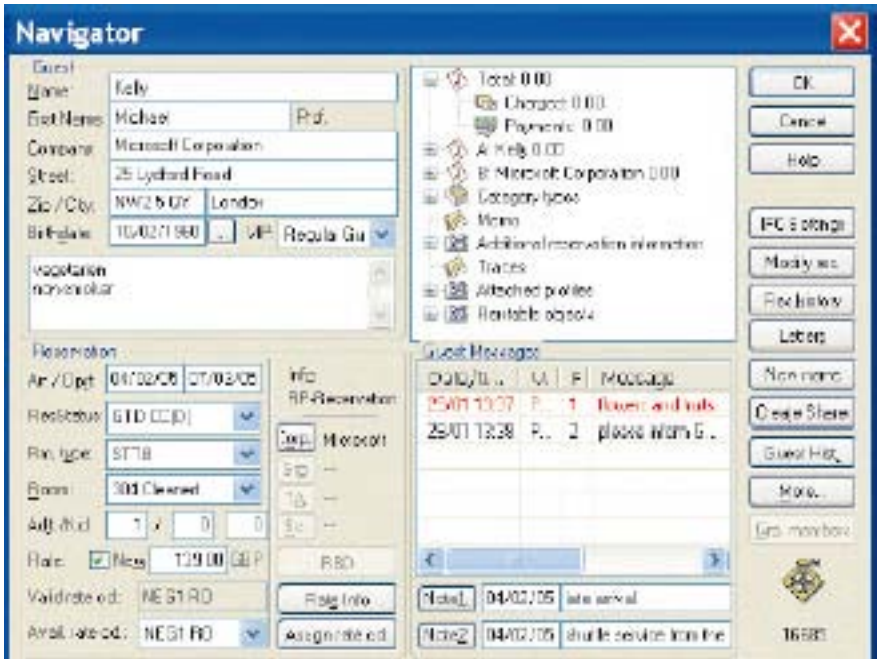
Navigator

Guest
Name: Kelly
First Name: Michael
Prof.
Company: Microsoft Corporation
Street: 25 Lydford Road
Zip / City: NW2 5 QY London
Birthdate: 10/02/1980 ... VIP Regular Gu

vegetarian
non-smoker

Reservation
Arr./Dpt: 04/02/05 07/02/05
Res.status: GTD CC(D)
Rm. type: STTB
Room: 308 Cleaned
Adlt./Kid: 1 x 0 0
Rate: ☑ New 129.00 GBP
Valid rate cd: NEG1 RO
Avail. rate cd.: NEG1 RO

Info
RP-Reservation
Cmp. Microsoft
Grp. --
TA --
So --
RSD
Rate Info
Assign rate cd.

Total: 0.00
Charges: 0.00
Payments: 0.00
A: Kelly 0.00
B: Microsoft Corporation 0.00
Category types
Memo
Additional reservation information
Traces
Attached profiles
Rentable objects

Guest Messages
| Date/ti... | U | F | Message |
|---|---|---|---|
| 25/01 13:37 | P... | 1 | flowers and fruits |
| 29/01 13:38 | P... | 2 | please inform G... |

Note1 04/02/05 late arrival
Note2 04/02/05 shuttle service from the

OK
Cancel
Help
IFC settings
Modify res.
Res.history
Letters
New name
Create Share
Guest Hist.
More...
Grs. mailbox
16683